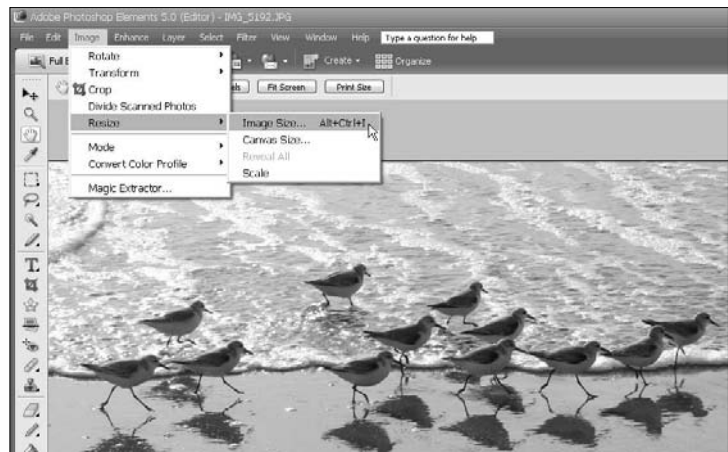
Adobe Photoshop Elements 5.0 (Editor) - IMG_5192.JPG

File Edit Image Enhance Layer Select Filter View Window Help Type a question for help

Full E

Create Organize

els Fit Screen Print Size

Rotate
Transform
Crop
Divide Scanned Photos
Resize
Mode
Convert Color Profile
Magic Extractor...

Image Size... Alt+Ctrl+I
Canvas Size...
Reveal All
Scale